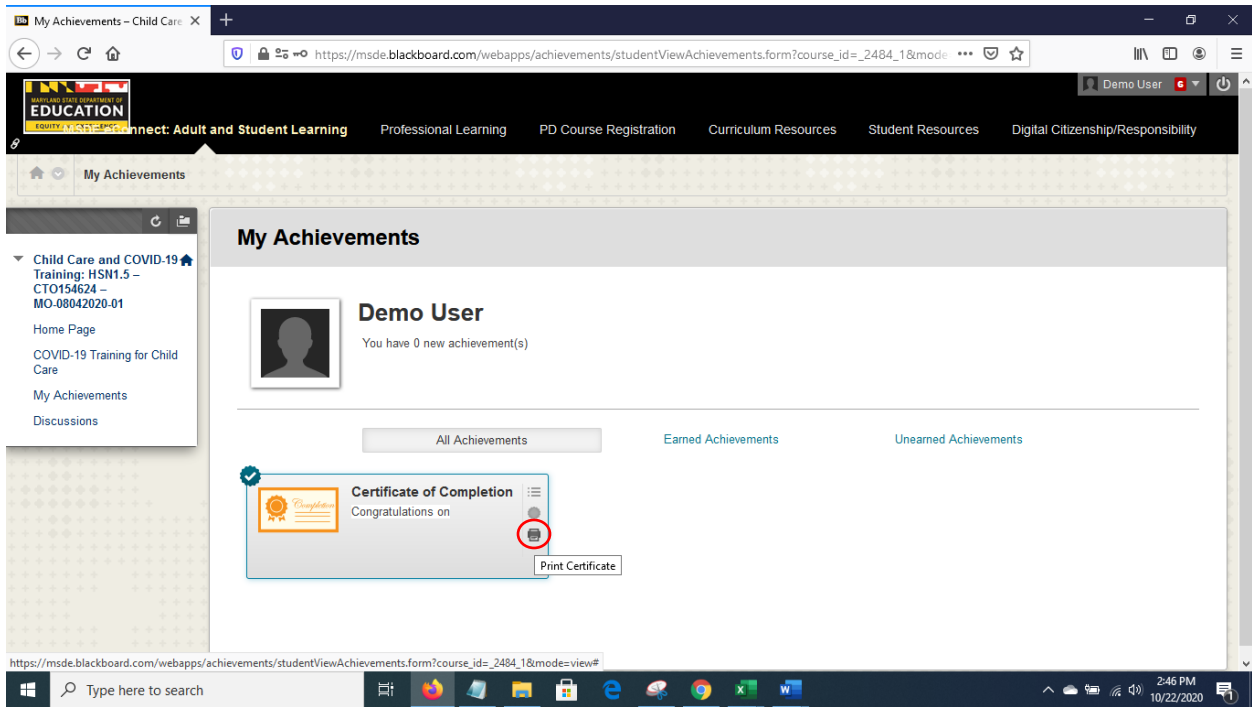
My Achievements – Child Care ×

https://msde.blackboard.com/webapps/achievements/studentViewAchievements.form?course_id=_2484_1&mode •••

Demo User 6

MARYLAND STATE DEPARTMENT OF EDUCATION
EQUITY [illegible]

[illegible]nnect: Adult and Student Learning | Professional Learning | PD Course Registration | Curriculum Resources | Student Resources | Digital Citizenship/Responsibility

My Achievements

Child Care and COVID-19 Training: HSN1.5 – CTO154624 – MO-08042020-01

Home Page

COVID-19 Training for Child Care

My Achievements

Discussions

My Achievements

Demo User

You have 0 new achievement(s)

All Achievements | Earned Achievements | Unearned Achievements

Completion

Certificate of Completion

Congratulations on

Print Certificate

https://msde.blackboard.com/webapps/achievements/studentViewAchievements.form?course_id=_2484_1&mode=view#

Type here to search

2:46 PM
10/22/2020